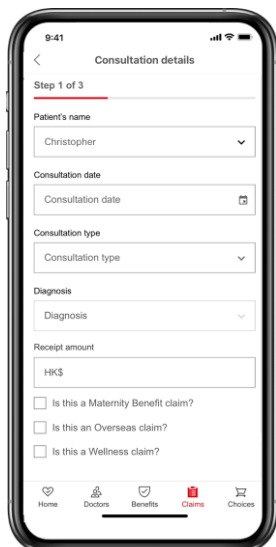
9:41

Consultation details

Step 1 of 3

Patient's name

Christopher

Consultation date

Consultation date

Consultation type

Consultation type

Diagnosis

Diagnosis

Receipt amount

HK$

Is this a Maternity Benefit claim?

Is this an Overseas claim?

Is this a Wellness claim?

Home Doctors Benefits Claims Choices